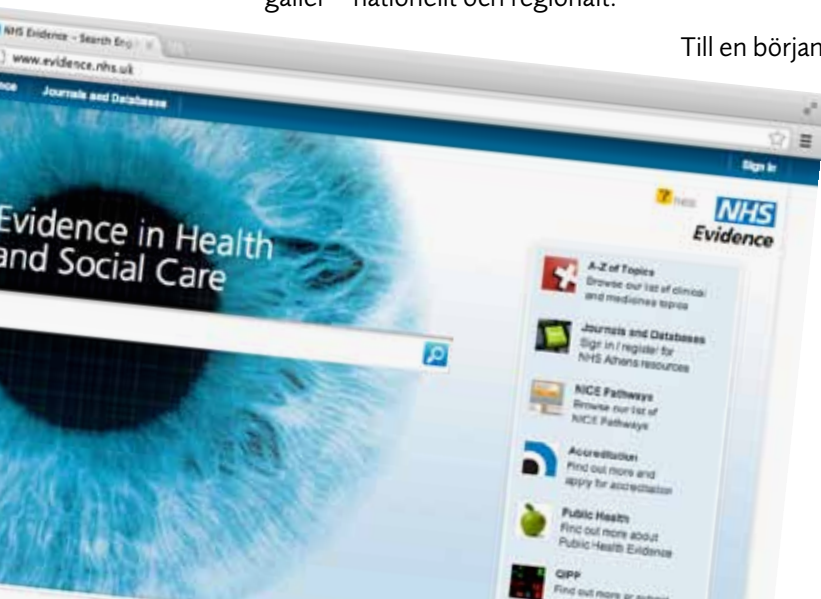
gäller – nationellt och regionalt.

Till en början

NHS Evidence - Search Eng

www.evidence.nhs.uk

Journals and Databases

Sign in

Help

NHS Evidence

Evidence in Health and Social Care

A-Z of Topics
Browse our list of clinical and medicines topics

Journals and Databases
Sign in / register for NHS Athens resources

NICE Pathways
Browse our list of NICE Pathways

Accreditation
Find out more and apply for accreditation

Public Health
Find out more about Public Health Evidence

QIPP
Find out more or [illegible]